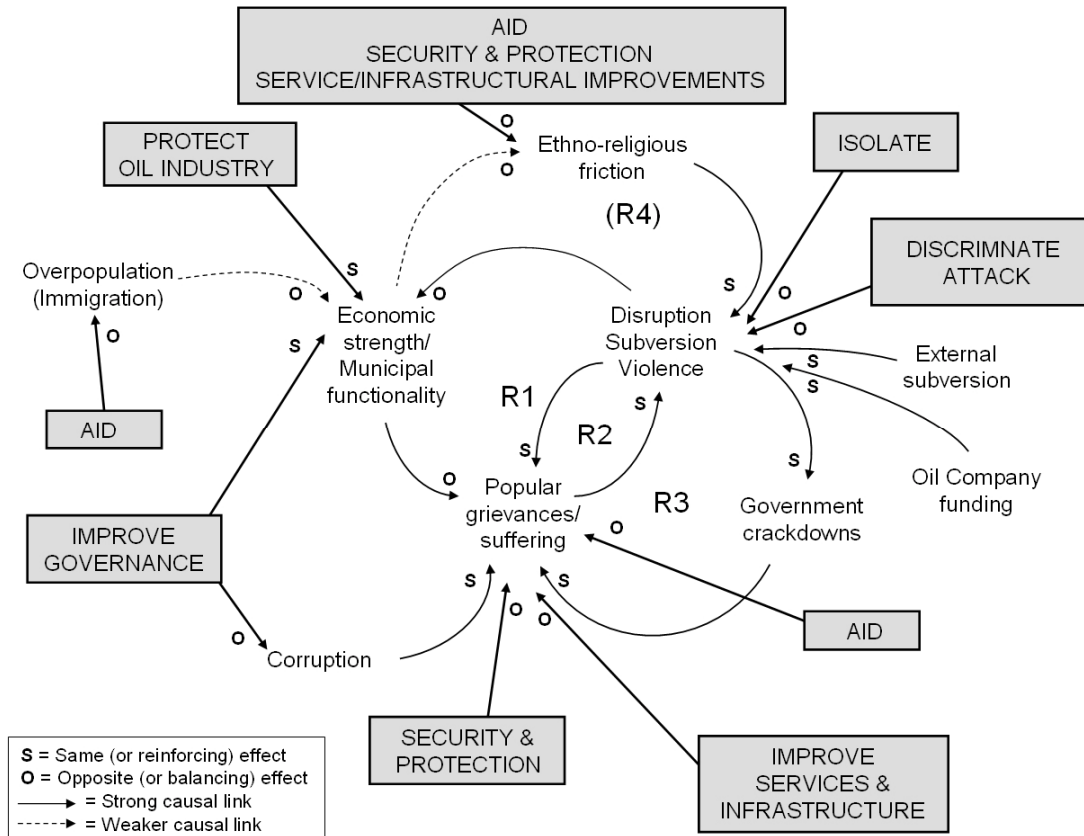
AID
SECURITY & PROTECTION
SERVICE/INFRASTRUCTURAL IMPROVEMENTS

O
O
Ethno-religious friction

PROTECT OIL INDUSTRY

ISOLATE

(R4)

DISCRIMNATE ATTACK

Overpopulation (Immigration)

S
O
O
S
O

Economic strength/ Municipal functionality

Disruption Subversion Violence

O
S
S
S

External subversion

O

AID

S

R1

S

R2

S

Oil Company funding

O

Popular grievances/ suffering

R3

S

Government crackdowns

IMPROVE GOVERNANCE

O

S
S
O
O

AID

O

Corruption

SECURITY & PROTECTION

IMPROVE SERVICES & INFRASTRUCTURE

S = Same (or reinforcing) effect
O = Opposite (or balancing) effect
= Strong causal link
= Weaker causal link